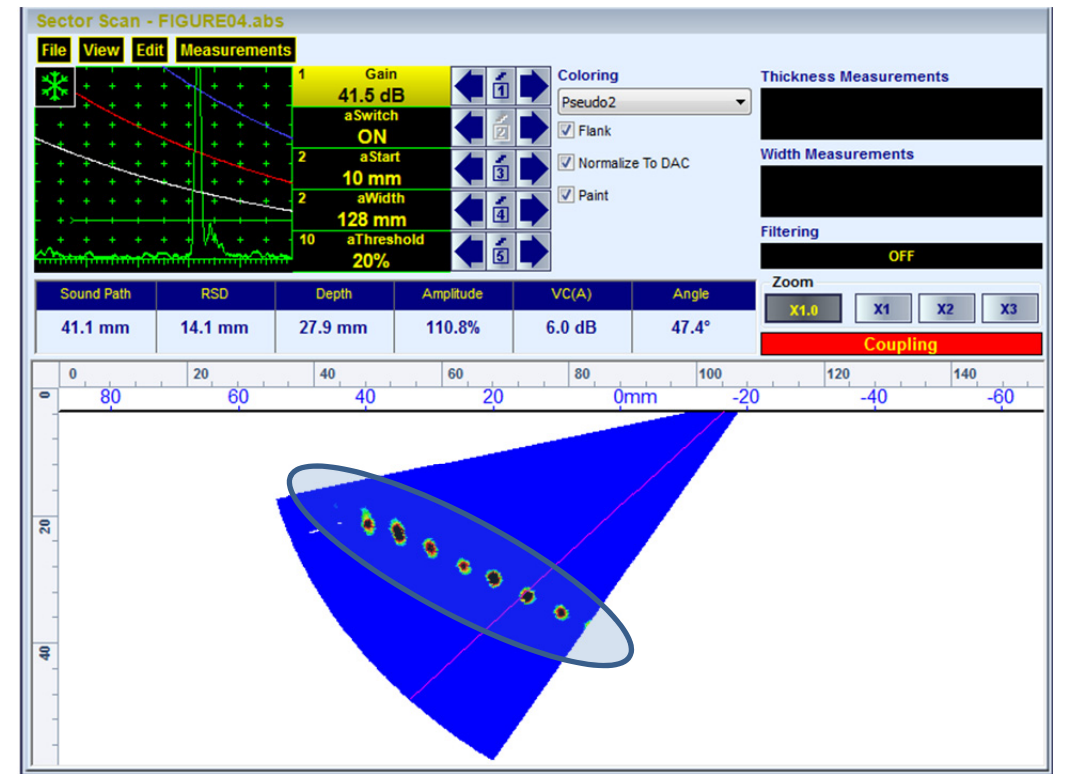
Sector Scan - FIGURE04.abs

File View Edit Measurements

1 Gain
41.5 dB

aSwitch
ON

2 aStart
10 mm

2 aWidth
128 mm

10 aThreshold
20%

1
2
3
4
5

Coloring
Pseudo2
Flank
Normalize To DAC
Paint

Thickness Measurements

Width Measurements

Filtering
OFF

Zoom
X1.0 X1 X2 X3

Coupling

| Sound Path | RSD | Depth | Amplitude | VC(A) | Angle |
|---|---|---|---|---|---|
| 41.1 mm | 14.1 mm | 27.9 mm | 110.8% | 6.0 dB | 47.4° |

0 20 40 60 80 100 120 140
80 60 40 20 0mm -20 -40 -60
0
20
40